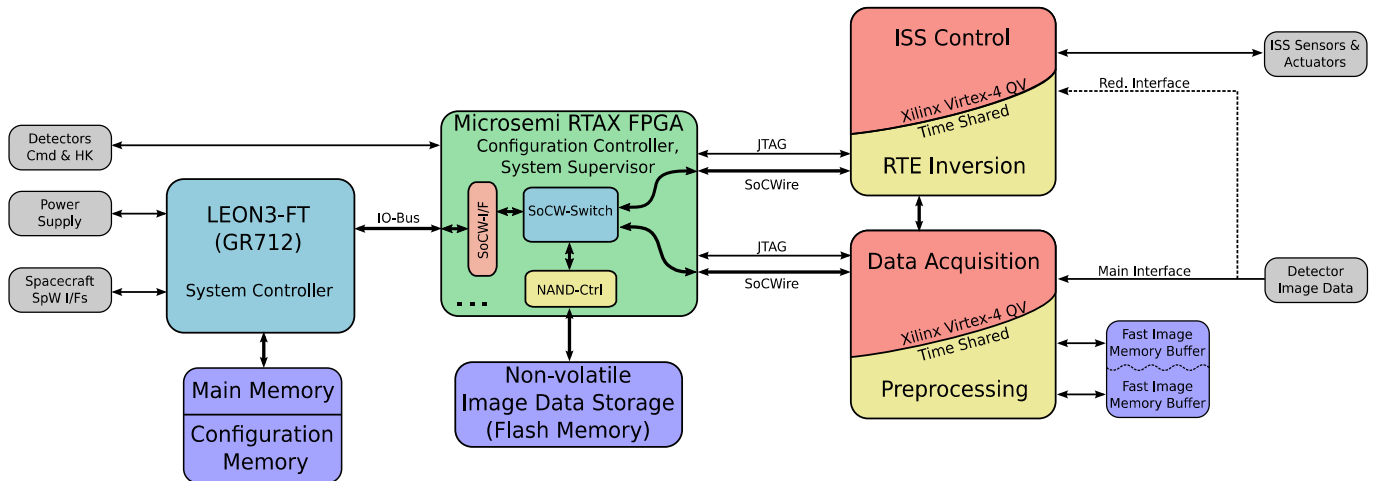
Detectors Cmd & HK

Power Supply

Spacecraft SpW I/Fs

LEON3-FT (GR712)

System Controller

Main Memory

Configuration Memory

IO-Bus

Microsemi RTAX FPGA
Configuration Controller, System Supervisor

SoCW-I/F

SoCW-Switch

NAND-Ctrl

...

Non-volatile Image Data Storage (Flash Memory)

JTAG

SoCWire

JTAG

SoCWire

ISS Control

Xilinx Virtex-4 QV
Time Shared

RTE Inversion

ISS Sensors & Actuators

Red. Interface

Data Acquisition

Xilinx Virtex-4 QV
Time Shared

Preprocessing

Main Interface

Detector Image Data

Fast Image Memory Buffer

Fast Image Memory Buffer